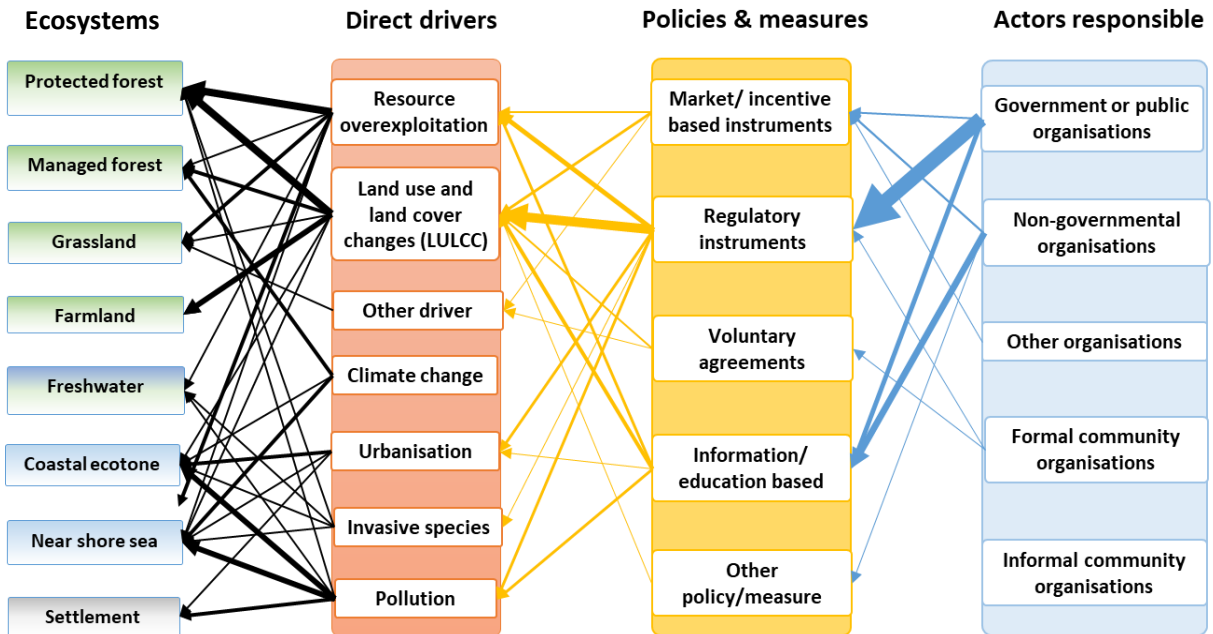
Ecosystems

Protected forest

Managed forest

Grassland

Farmland

Freshwater

Coastal ecotone

Near shore sea

Settlement

Direct drivers

Resource overexploitation

Land use and land cover changes (LULCC)

Other driver

Climate change

Urbanisation

Invasive species

Pollution

Policies & measures

Market/ incentive based instruments

Regulatory instruments

Voluntary agreements

Information/ education based

Other policy/measure

Actors responsible

Government or public organisations

Non-governmental organisations

Other organisations

Formal community organisations

Informal community organisations